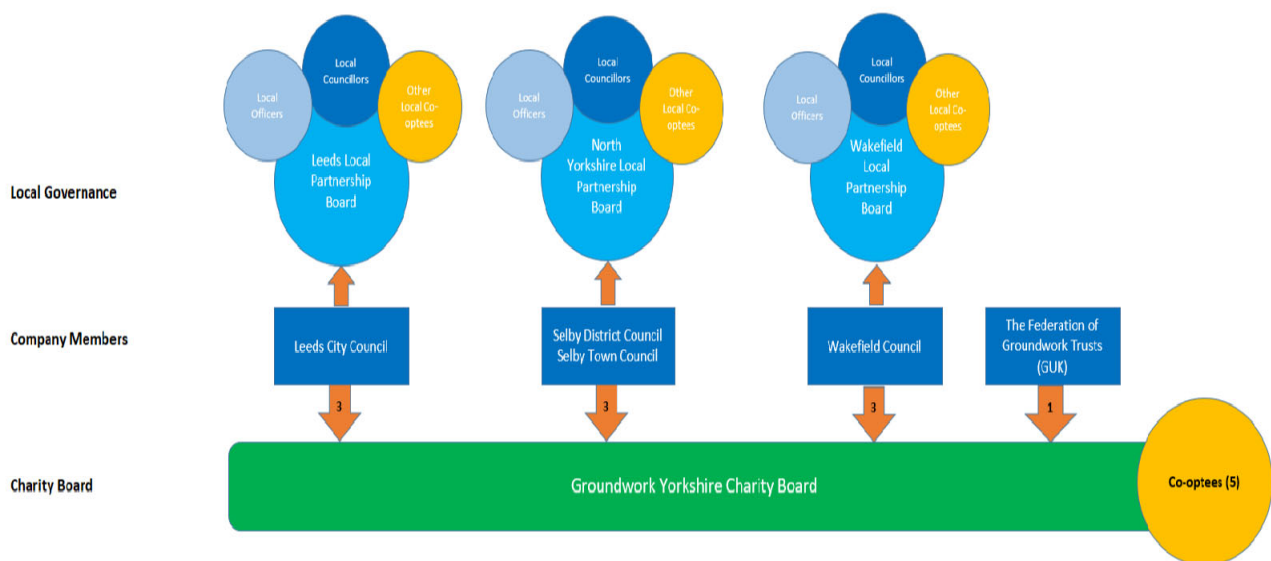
Local Councillors

Local Officers

Other Local Co-optees

Leeds Local Partnership Board

Local Councillors

Local Officers

Other Local Co-optees

North Yorkshire Local Partnership Board

Local Councillors

Local Officers

Other Local Co-optees

Wakefield Local Partnership Board

Local Governance

Company Members

Leeds City Council

Selby District Council
Selby Town Council

Wakefield Council

The Federation of Groundwork Trusts (GUK)

3

3

3

1

Charity Board

Groundwork Yorkshire Charity Board

Co-optees (5)